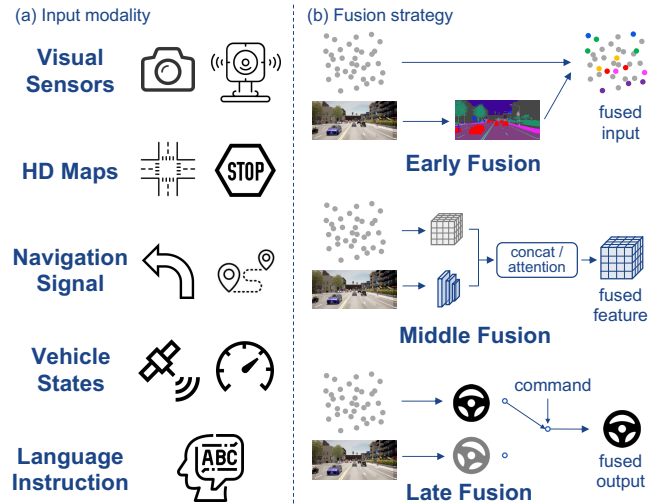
(a) Input modality

Visual Sensors

HD Maps

STOP

Navigation Signal

Vehicle States

Language Instruction

ABC

(b) Fusion strategy

fused input

Early Fusion

concat / attention

fused feature

Middle Fusion

command

fused output

Late Fusion